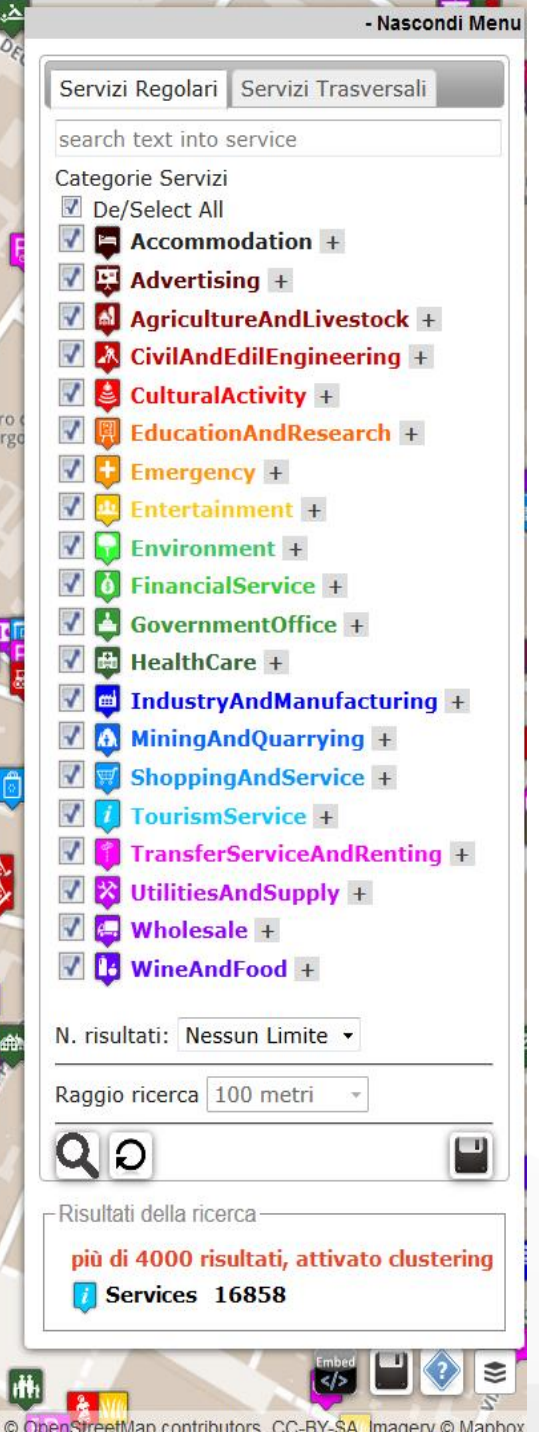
- Nascondi Menu

Servizi Regolari | Servizi Trasversali

search text into service

Categorie Servizi

De/Select All
Accommodation +
Advertising +
AgricultureAndLivestock +
CivilAndEdilEngineering +
CulturalActivity +
EducationAndResearch +
Emergency +
Entertainment +
Environment +
FinancialService +
GovernmentOffice +
HealthCare +
IndustryAndManufacturing +
MiningAndQuarrying +
ShoppingAndService +
TourismService +
TransferServiceAndRenting +
UtilitiesAndSupply +
Wholesale +
WineAndFood +

N. risultati: Nessun Limite

Raggio ricerca 100 metri

Risultati della ricerca

più di 4000 risultati, attivato clustering

Services 16858

Embed

© OpenStreetMap contributors, CC-BY-SA, Imagery © Mapbox